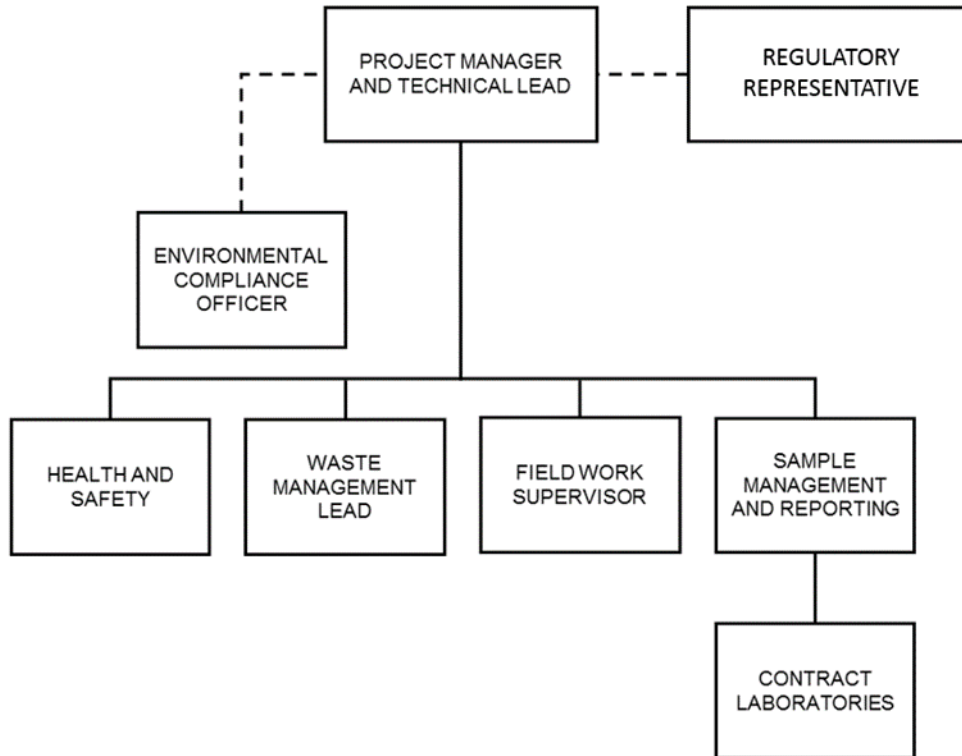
PROJECT MANAGER AND TECHNICAL LEAD

REGULATORY REPRESENTATIVE

ENVIRONMENTAL COMPLIANCE OFFICER

HEALTH AND SAFETY

WASTE MANAGEMENT LEAD

FIELD WORK SUPERVISOR

SAMPLE MANAGEMENT AND REPORTING

CONTRACT LABORATORIES